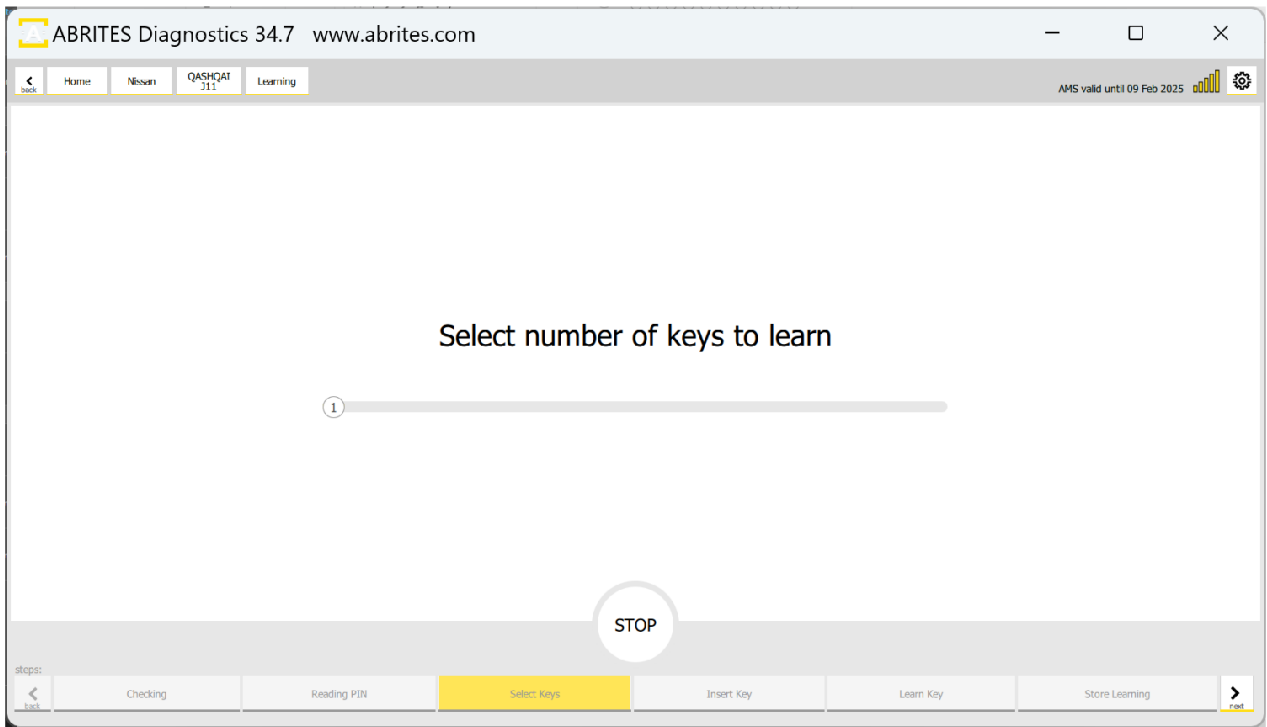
A ABRITES Diagnostics 34.7 www.abrites.com

back Home Nissan QASHQAI J11 Learning

AMS valid until 09 Feb 2025

Select number of keys to learn

1

STOP

steps:

back Checking Reading PIN Select Keys Insert Key Learn Key Store Learning next